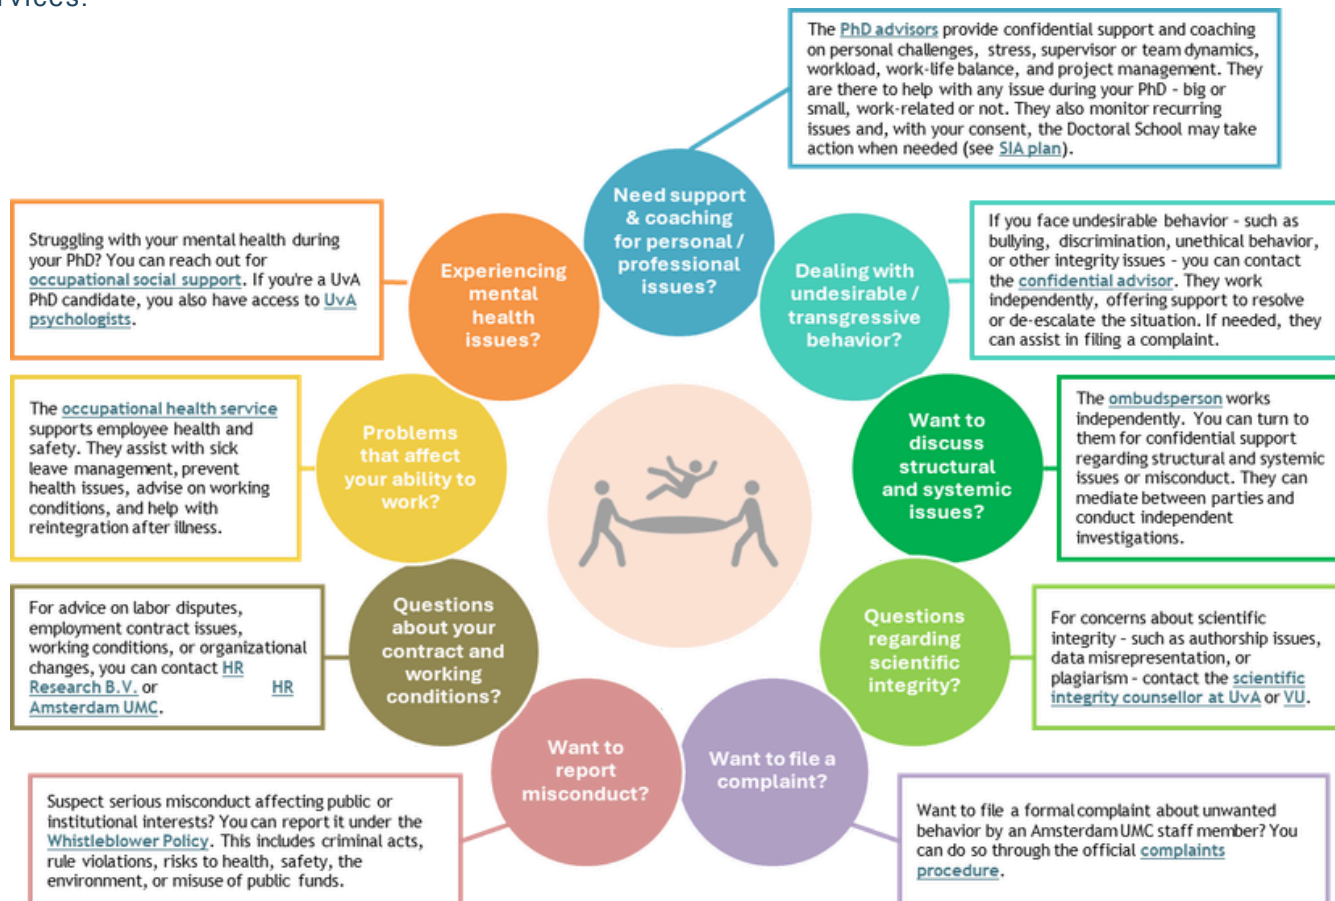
rvices:

The PhD advisors provide confidential support and coaching on personal challenges, stress, supervisor or team dynamics, workload, work-life balance, and project management. They are there to help with any issue during your PhD - big or small, work-related or not. They also monitor recurring issues and, with your consent, the Doctoral School may take action when needed (see SIA plan).

Need support & coaching for personal / professional issues?

Struggling with your mental health during your PhD? You can reach out for occupational social support. If you're a UvA PhD candidate, you also have access to UvA psychologists.

Experiencing mental health issues?

Dealing with undesirable / transgressive behavior?

If you face undesirable behavior - such as bullying, discrimination, unethical behavior, or other integrity issues - you can contact the confidential advisor. They work independently, offering support to resolve or de-escalate the situation. If needed, they can assist in filing a complaint.

The occupational health service supports employee health and safety. They assist with sick leave management, prevent health issues, advise on working conditions, and help with reintegration after illness.

Problems that affect your ability to work?

Want to discuss structural and systemic issues?

The ombudsperson works independently. You can turn to them for confidential support regarding structural and systemic issues or misconduct. They can mediate between parties and conduct independent investigations.

For advice on labor disputes, employment contract issues, working conditions, or organizational changes, you can contact HR Research B.V. or HR Amsterdam UMC.

Questions about your contract and working conditions?

Questions regarding scientific integrity?

For concerns about scientific integrity - such as authorship issues, data misrepresentation, or plagiarism - contact the scientific integrity counsellor at UvA or VU.

Want to report misconduct?

Want to file a complaint?

Suspect serious misconduct affecting public or institutional interests? You can report it under the Whistleblower Policy. This includes criminal acts, rule violations, risks to health, safety, the environment, or misuse of public funds.

Want to file a formal complaint about unwanted behavior by an Amsterdam UMC staff member? You can do so through the official complaints procedure.